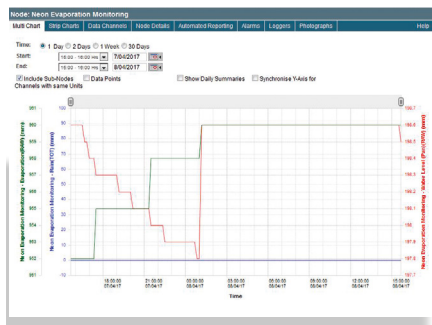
Node: Neon Evaporation Monitoring

Multi Chart | Strip Charts | Data Channels | Node Details | Automated Reporting | Alarms | Loggers | Photographs | Help

Time: 1 Day 2 Days 1 Week 30 Days
Start: 16:00 - 16:00 Hrs 7/04/2017
End: 16:00 - 16:00 Hrs 8/04/2017

Include Sub-Nodes | Data Points | Show Daily Summaries | Synchronise Y-Axis for Channels with same Units

Neon Evaporation Monitoring - Evaporation(daily) (mm)
961
960
959
958
957
956
955
954
953
952
951

Neon Evaporation Monitoring - Rain(TOT) (mm)
100
90
80
70
60
50
40
30
20
10
0

Neon Evaporation Monitoring - Water Level (Pan)(WHI) (mm)
198.7
198.6
198.5
198.4
198.3
198.2
198.1
198
197.9
197.8
197.7

18:00:00 07/04/17
21:00:00 07/04/17
00:00:00 08/04/17
03:00:00 08/04/17
06:00:00 08/04/17
09:00:00 08/04/17
12:00:00 08/04/17
15:00:00 08/04/17

Time